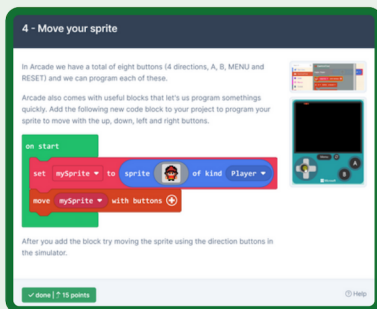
4 - Move your sprite

In Arcade we have a total of eight buttons (4 directions, A, B, MENU and RESET) and we can program each of these.

Arcade also comes with useful blocks that let's us program somethings quickly. Add the following new code block to your project to program your sprite to move with the up, down, left and right buttons.

on start

set mySprite ▾ to sprite of kind Player ▾

move mySprite ▾ with buttons ⊕

After you add the block try moving the sprite using the direction buttons in the simulator.

✓ done | ↑ 15 points

ⓘ Help

A

B